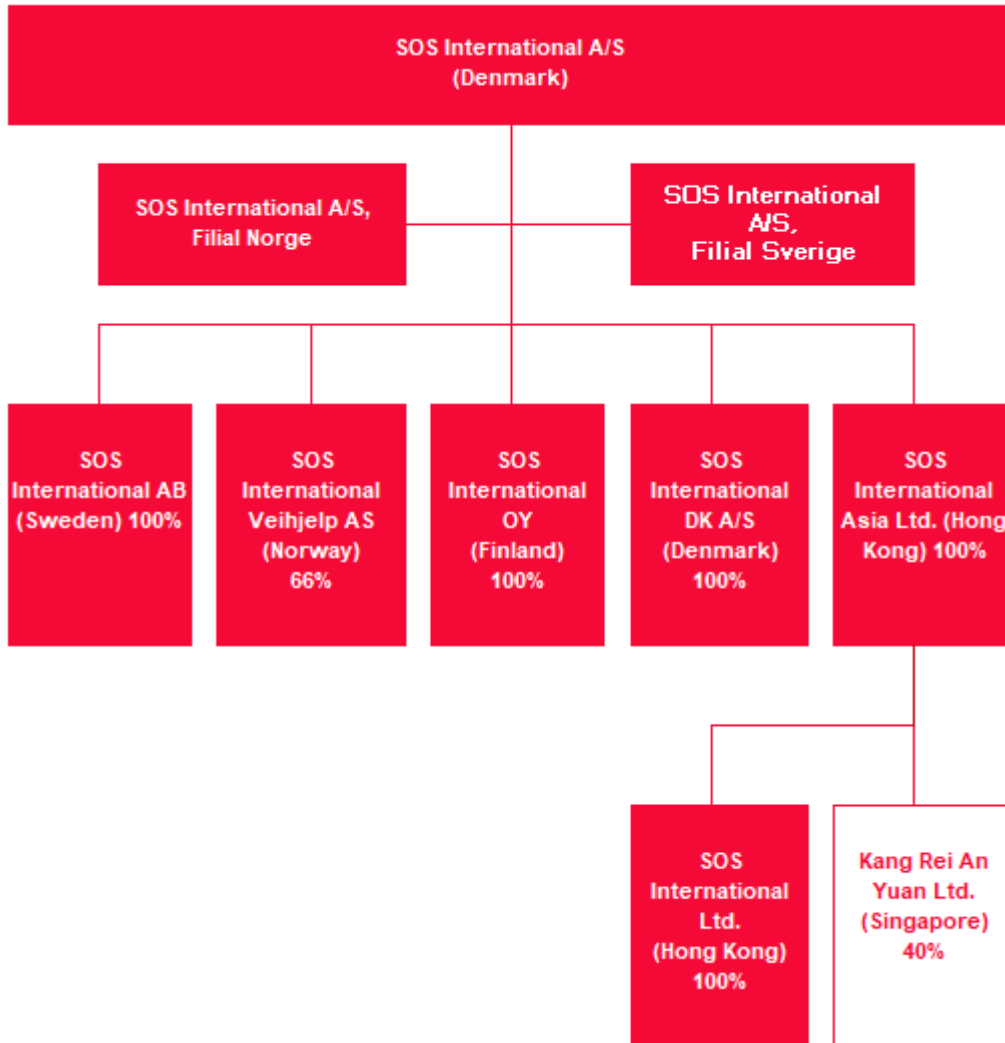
SOS International A/S
(Denmark)

SOS International A/S,
Filial Norge

SOS International
A/S,
Filial Sverige

SOS
International AB
(Sweden) 100%

SOS
International
Veihjelp AS
(Norway)
66%

SOS
International
OY
(Finland)
100%

SOS
International
DK A/S
(Denmark)
100%

SOS
International
Asia Ltd. (Hong
Kong) 100%

SOS
International
Ltd.
(Hong Kong)
100%

Kang Rei An
Yuan Ltd.
(Singapore)
40%